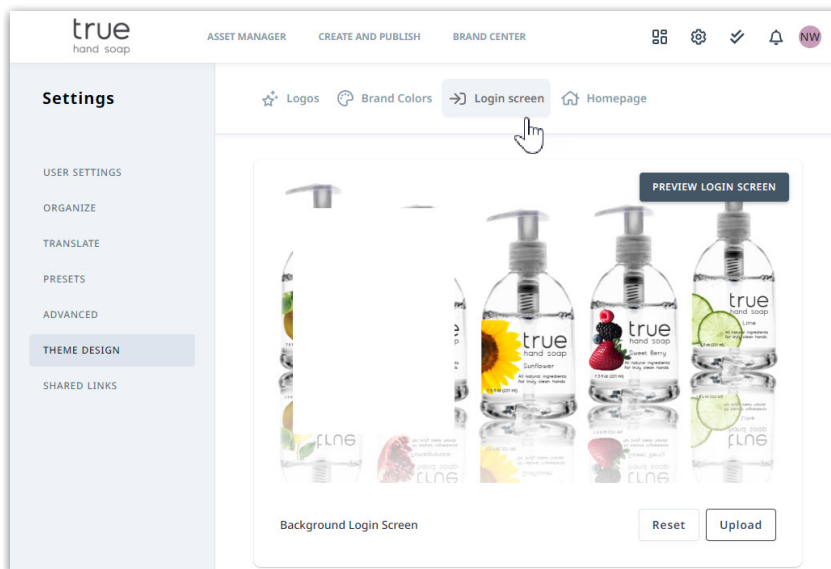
true
hand soap

ASSET MANAGER CREATE AND PUBLISH BRAND CENTER

NW

Settings

Logos Brand Colors Login screen Homepage

USER SETTINGS
ORGANIZE
TRANSLATE
PRESETS
ADVANCED
THEME DESIGN
SHARED LINKS

PREVIEW LOGIN SCREEN

true
hand soap
Sunflower
All natural ingredients for truly clean hands

true
hand soap
Sweet Berry
All natural ingredients for truly clean hands

true
hand soap
Lime
All natural ingredients for truly clean hands

Background Login Screen

Reset Upload